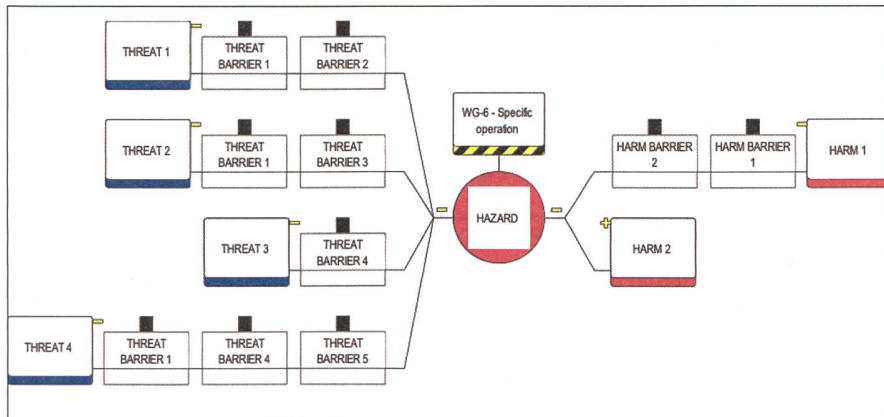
THREAT 1

THREAT BARRIER 1

THREAT BARRIER 2

THREAT 2

THREAT BARRIER 1

THREAT BARRIER 3

THREAT 3

THREAT BARRIER 4

THREAT 4

THREAT BARRIER 1

THREAT BARRIER 4

THREAT BARRIER 5

WG-6 - Specific operation

-

HAZARD

-

HARM BARRIER 2

HARM BARRIER 1

HARM 1

+

HARM 2